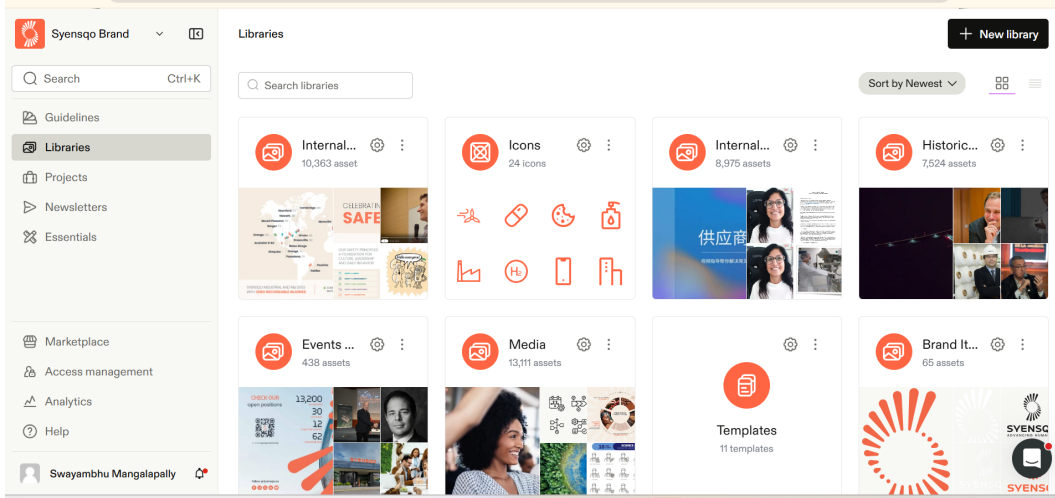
Syensqo Brand

Search Ctrl+K

Guidelines
Libraries
Projects
Newsletters
Essentials

Marketplace
Access management
Analytics
Help

Swayambhu Mangalapally

Libraries

New library

Search libraries

Sort by Newest

Internal...
10,363 asset

CELEBRATIN
SAFE

Icons
24 icons

Internal...
8,975 assets

供应商

Historic...
7,524 assets

Events ...
438 assets

CHECK OUR
open positions
13,200
30
12
62

Media
13,111 assets

Templates
11 templates

Brand It...
65 assets

SYENSQ
SYENSQ